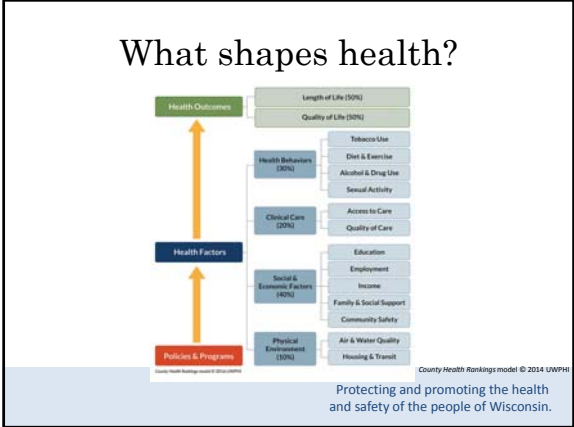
What shapes health?

Health Outcomes

Length of Life (50%)

Quality of Life (50%)

Health Behaviors (30%)

Tobacco Use

Diet & Exercise

Alcohol & Drug Use

Sexual Activity

Clinical Care (20%)

Access to Care

Quality of Care

Health Factors

Social & Economic Factors (40%)

Education

Employment

Income

Family & Social Support

Community Safety

Physical Environment (10%)

Air & Water Quality

Housing & Transit

Policies & Programs

County Health Rankings model © 2014 UWPHI

County Health Rankings model © 2014 UWPHI

Protecting and promoting the health and safety of the people of Wisconsin.